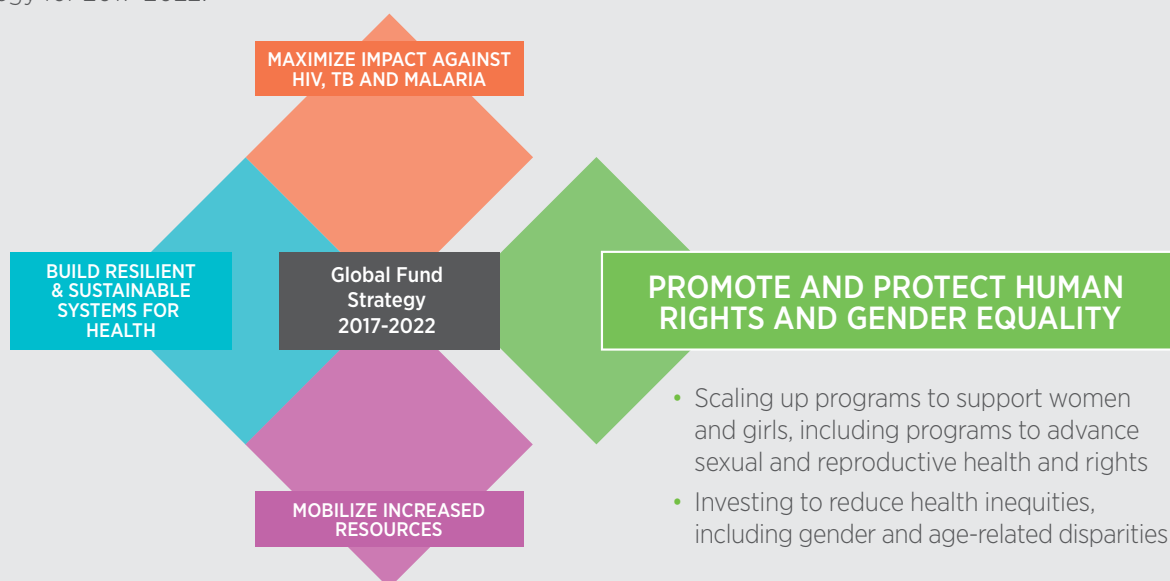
MAXIMIZE IMPACT AGAINST HIV, TB AND MALARIA

BUILD RESILIENT & SUSTAINABLE SYSTEMS FOR HEALTH

Global Fund Strategy 2017-2022

PROMOTE AND PROTECT HUMAN RIGHTS AND GENDER EQUALITY

• Scaling up programs to support women and girls, including programs to advance sexual and reproductive health and rights

• Investing to reduce health inequities, including gender and age-related disparities

MOBILIZE INCREASED RESOURCES